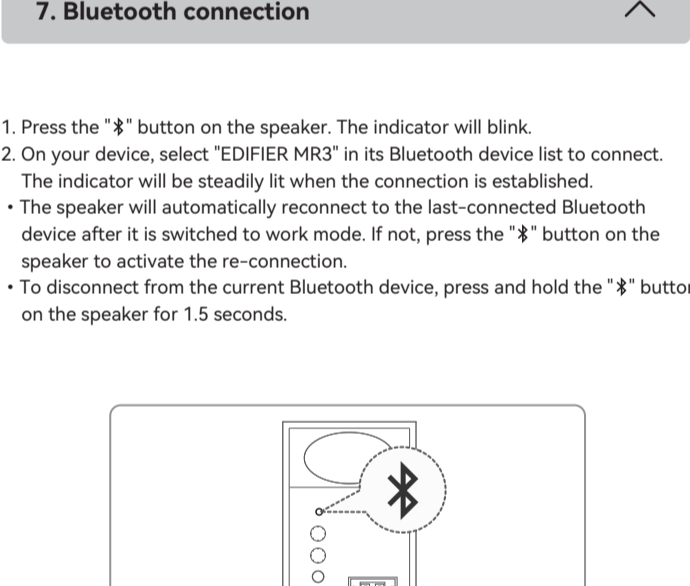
7. Bluetooth connection

1. Press the "ᛒ" button on the speaker. The indicator will blink.
2. On your device, select "EDIFIER MR3" in its Bluetooth device list to connect. The indicator will be steadily lit when the connection is established.
• The speaker will automatically reconnect to the last-connected Bluetooth device after it is switched to work mode. If not, press the "ᛒ" button on the speaker to activate the re-connection.
• To disconnect from the current Bluetooth device, press and hold the "ᛒ" butto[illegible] on the speaker for 1.5 seconds.